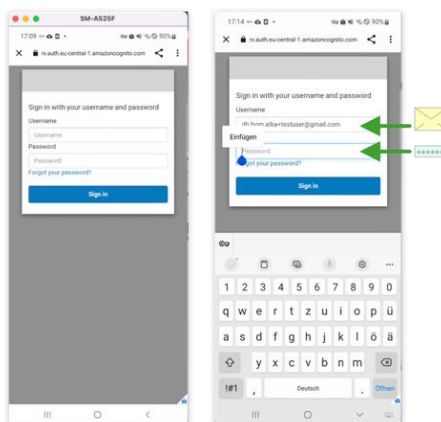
SM-A525F

17:09 90%

rv.auth.eu-central-1.amazoncognito.com

Sign in with your username and password

Username

Username

Password

Password

Forgot your password?

Sign in

17:14 90%

rv.auth.eu-central-1.amazoncognito.com

Sign in with your username and password

Username

db.boom.elba+testuser@gmail.com

Einfügen

Password

Forgot your password?

Sign in

1 2 3 4 5 6 7 8 9 0

q w e r t z u i o p ü

a s d f g h j k l ö ä

y x c v b n m

!#1 , Deutsch . Öffnen